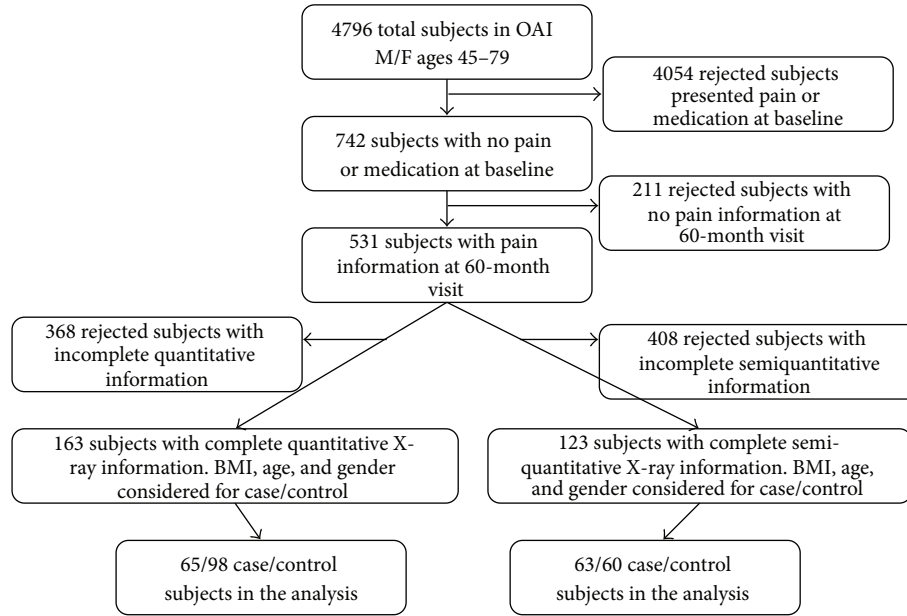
4796 total subjects in OAI M/F ages 45–79

4054 rejected subjects presented pain or medication at baseline

742 subjects with no pain or medication at baseline

211 rejected subjects with no pain information at 60-month visit

531 subjects with pain information at 60-month visit

368 rejected subjects with incomplete quantitative information

408 rejected subjects with incomplete semiquantitative information

163 subjects with complete quantitative X-ray information. BMI, age, and gender considered for case/control

123 subjects with complete semiquantitative X-ray information. BMI, age, and gender considered for case/control

65/98 case/control subjects in the analysis

63/60 case/control subjects in the analysis